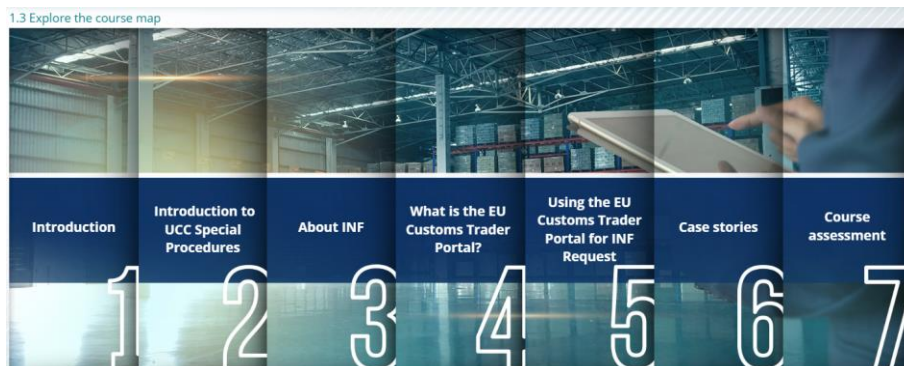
1.3 Explore the course map

Introduction

1

Introduction to UCC Special Procedures

2

About INF

3

What is the EU Customs Trader Portal?

4

Using the EU Customs Trader Portal for INF Request

5

Case stories

6

Course assessment

7